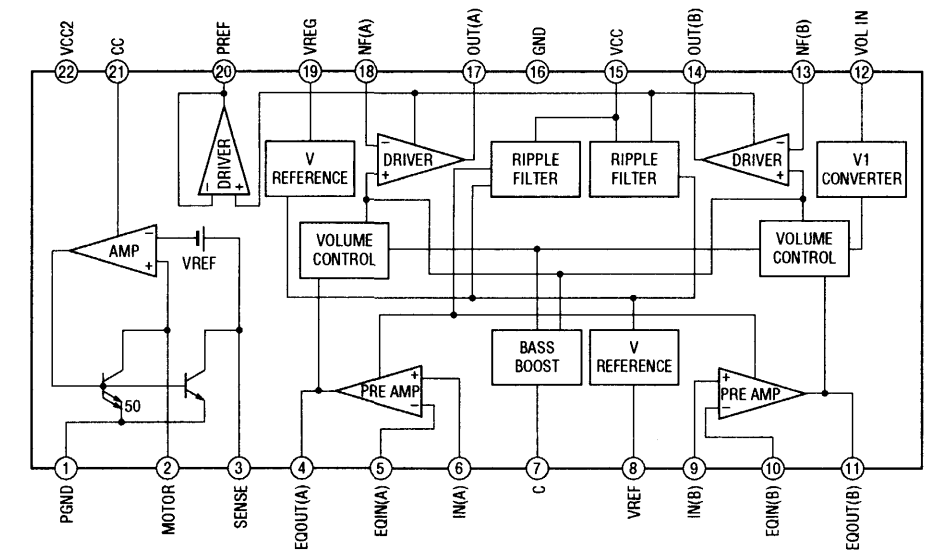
VCC2 CC PREF VREG NF(A) OUT(A) GND VCC OUT(B) NF(B) VOL IN

22 21 20 19 18 17 16 15 14 13 12

DRIVER
− +

V REFERENCE

−
DRIVER
+

RIPPLE FILTER

RIPPLE FILTER

−
DRIVER
+

V1 CONVERTER

AMP
−
+

VREF

VOLUME CONTROL

VOLUME CONTROL

BASS BOOST

V REFERENCE

PRE AMP
+
−

PRE AMP
+
−

50

1 2 3 4 5 6 7 8 9 10 11

PGND MOTOR SENSE EQOUT(A) EQIN(A) IN(A) C VREF IN(B) EQIN(B) EQOUT(B)